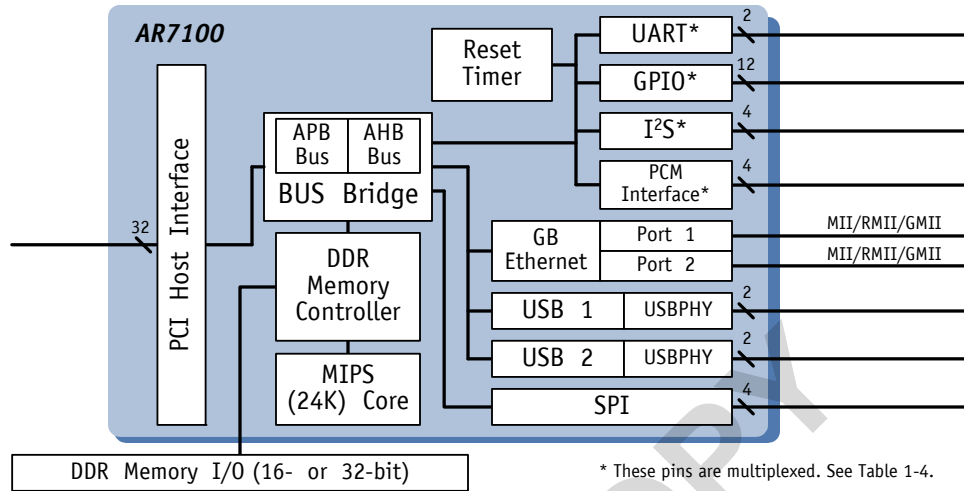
AR7100

PCI Host Interface

32

APB Bus

AHB Bus

BUS Bridge

DDR Memory Controller

MIPS (24K) Core

Reset Timer

UART*

2

GPIO*

12

I$^2$S*

4

PCM Interface*

4

GB Ethernet

Port 1

MII/RMII/GMII

Port 2

MII/RMII/GMII

USB 1

USBPHY

2

USB 2

USBPHY

2

SPI

4

DDR Memory I/O (16- or 32-bit)

* These pins are multiplexed. See Table 1-4.